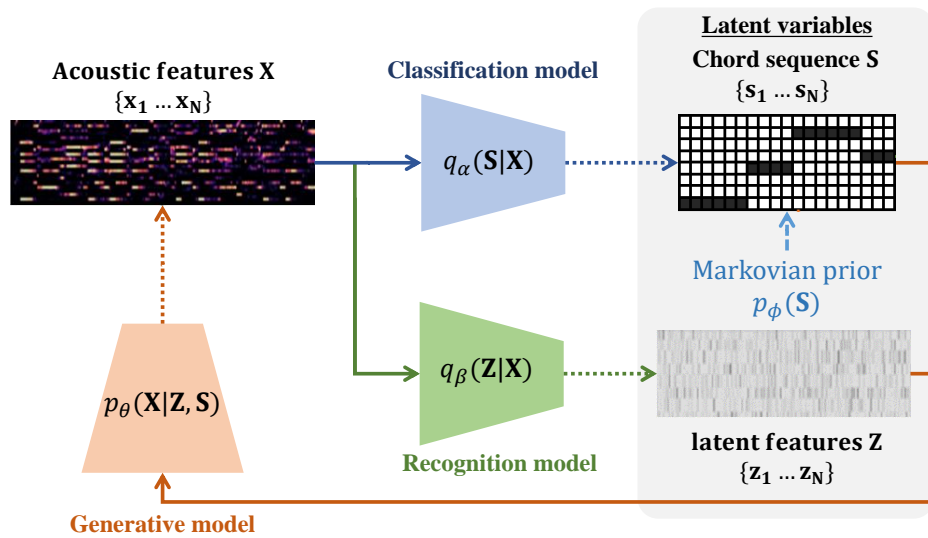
Latent variables

Acoustic features X
$\{\mathbf{x_1} \ldots \mathbf{x_N}\}$

Classification model

Chord sequence S
$\{\mathbf{s_1} \ldots \mathbf{s_N}\}$

$q_\alpha(\mathbf{S}|\mathbf{X})$

Markovian prior
$p_\phi(\mathbf{S})$

$q_\beta(\mathbf{Z}|\mathbf{X})$

$p_\theta(\mathbf{X}|\mathbf{Z},\mathbf{S})$

Recognition model

latent features Z
$\{\mathbf{z_1} \ldots \mathbf{z_N}\}$

Generative model